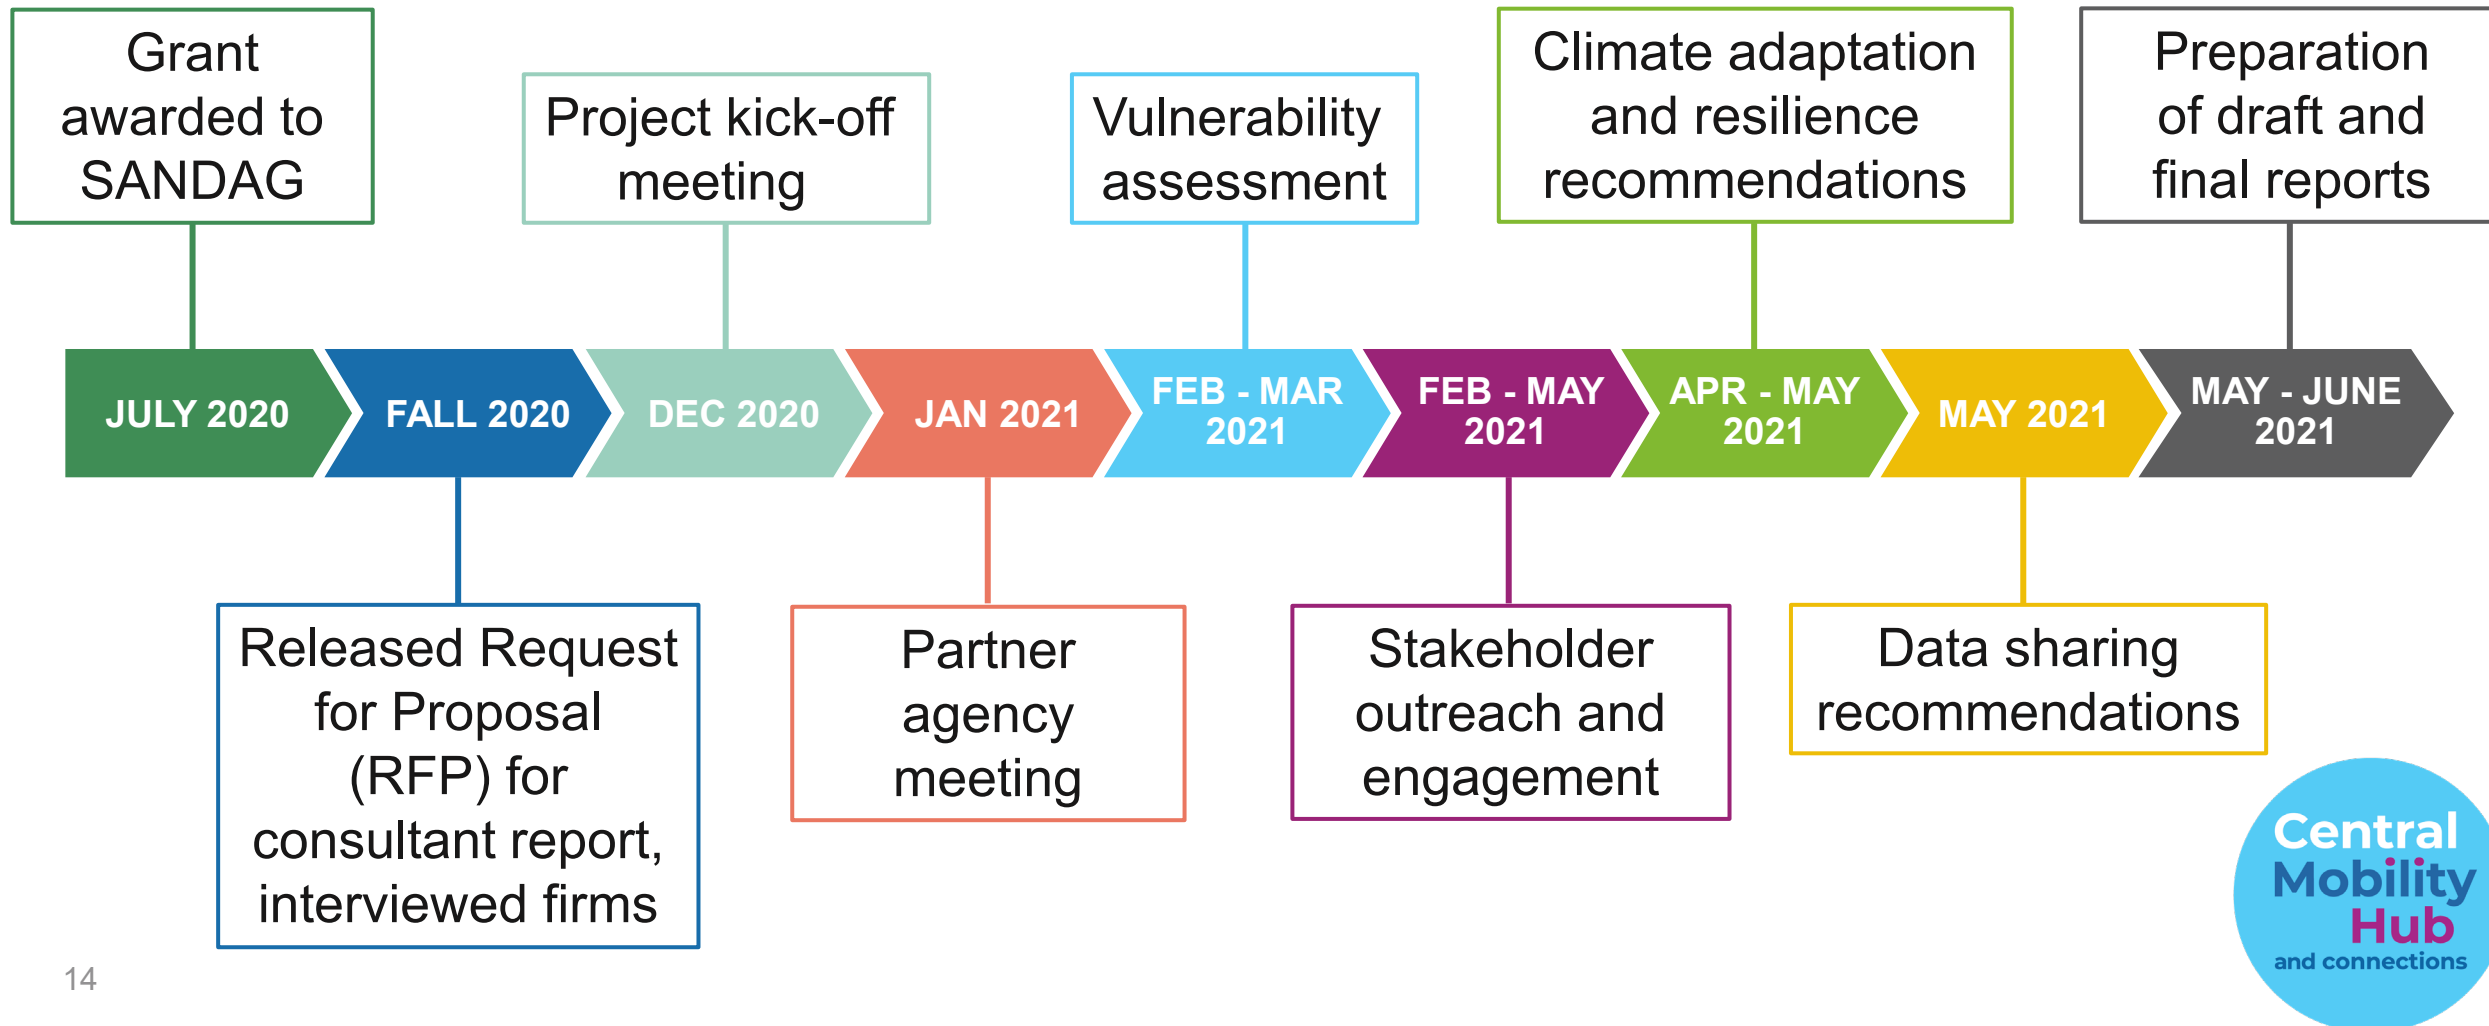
Grant awarded to SANDAG

Project kick-off meeting

Vulnerability assessment

Climate adaptation and resilience recommendations

Preparation of draft and final reports

JULY 2020

FALL 2020

DEC 2020

JAN 2021

FEB - MAR 2021

FEB - MAY 2021

APR - MAY 2021

MAY 2021

MAY - JUNE 2021

Released Request for Proposal (RFP) for consultant report, interviewed firms

Partner agency meeting

Stakeholder outreach and engagement

Data sharing recommendations

Central Mobility Hub and connections

14